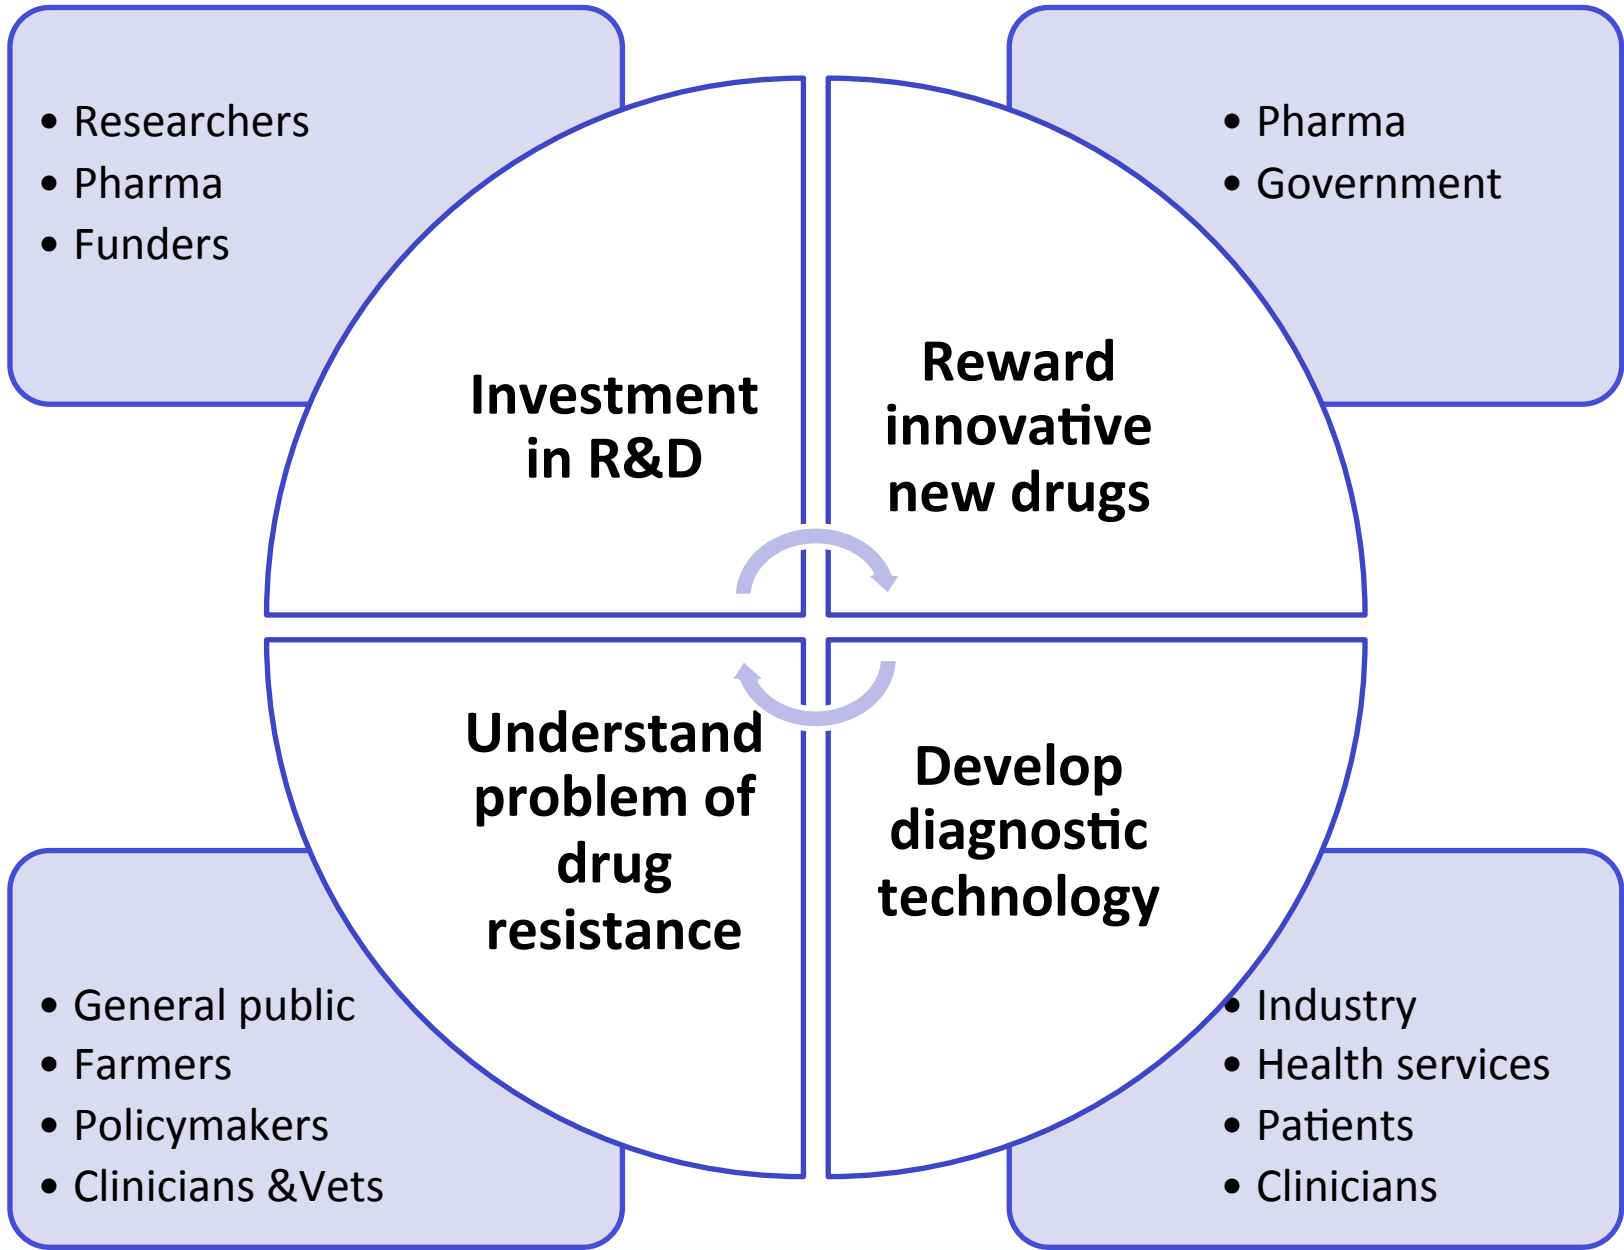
- Researchers
- Pharma
- Funders

- Pharma
- Government

Investment in R&D

Reward innovative new drugs

Understand problem of drug resistance

Develop diagnostic technology

- General public
- Farmers
- Policymakers
- Clinicians &Vets

- Industry
- Health services
- Patients
- Clinicians